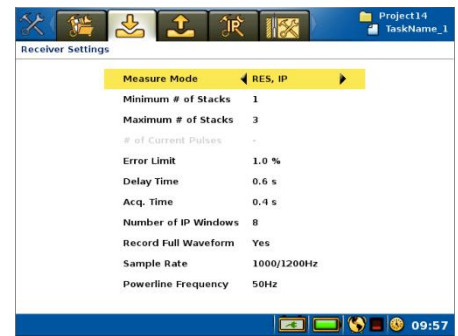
Project14
TaskName_1

Receiver Settings

| | |
|---|---|
| Measure Mode | RES, IP |
| Minimum # of Stacks | 1 |
| Maximum # of Stacks | 3 |
| # of Current Pulses | - |
| Error Limit | 1.0 % |
| Delay Time | 0.6 s |
| Acq. Time | 0.4 s |
| Number of IP Windows | 8 |
| Record Full Waveform | Yes |
| Sample Rate | 1000/1200Hz |
| Powerline Frequency | 50Hz |

09:57